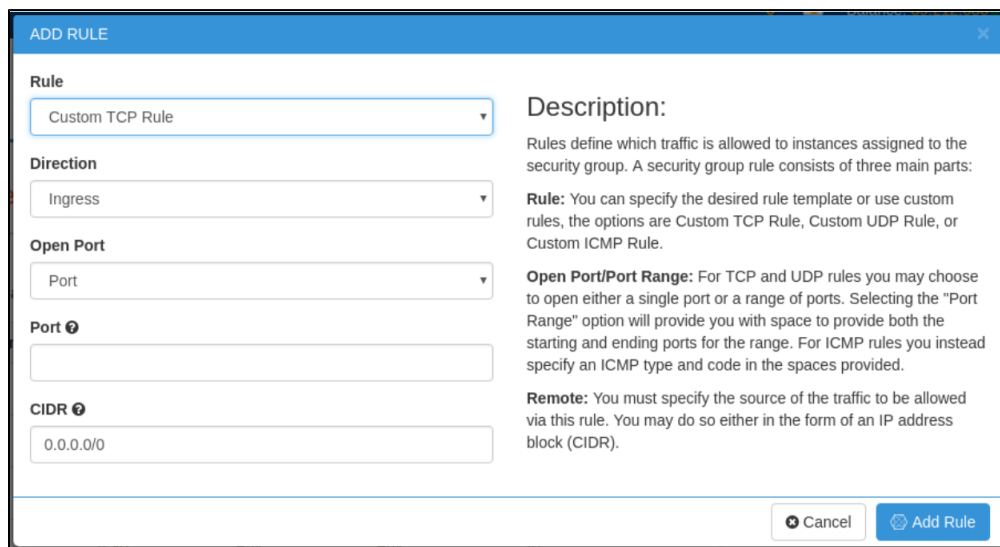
ADD RULE

×

Rule

Custom TCP Rule

Direction

Ingress

Open Port

Port

Port

CIDR

0.0.0.0/0

Description:

Rules define which traffic is allowed to instances assigned to the security group. A security group rule consists of three main parts:

**Rule:** You can specify the desired rule template or use custom rules, the options are Custom TCP Rule, Custom UDP Rule, or Custom ICMP Rule.

**Open Port/Port Range:** For TCP and UDP rules you may choose to open either a single port or a range of ports. Selecting the "Port Range" option will provide you with space to provide both the starting and ending ports for the range. For ICMP rules you instead specify an ICMP type and code in the spaces provided.

**Remote:** You must specify the source of the traffic to be allowed via this rule. You may do so either in the form of an IP address block (CIDR).

Cancel

Add Rule